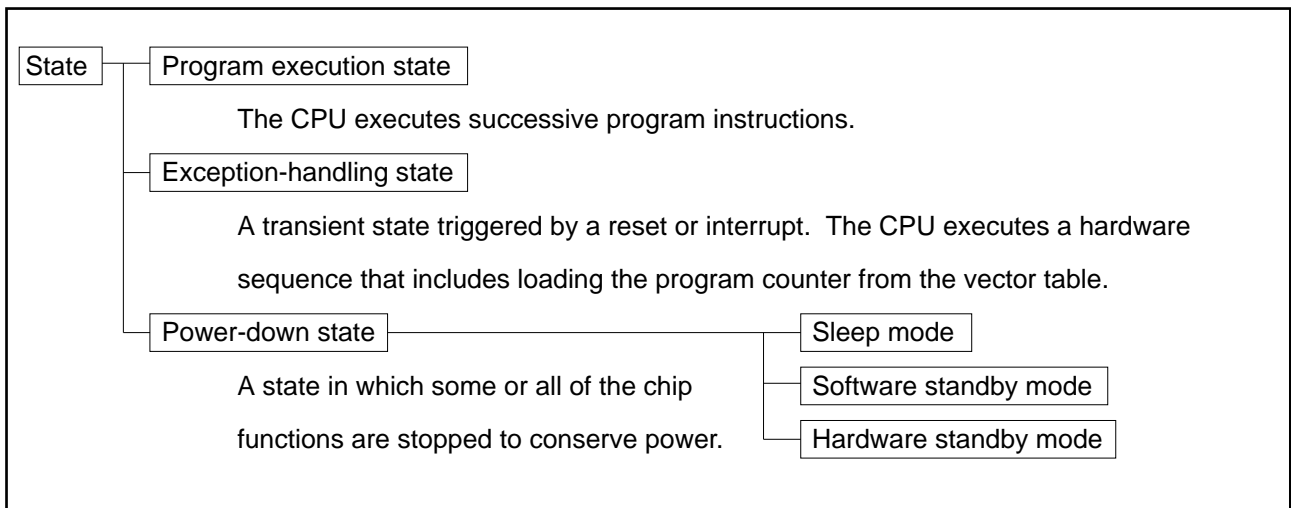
State

Program execution state

The CPU executes successive program instructions.

Exception-handling state

A transient state triggered by a reset or interrupt. The CPU executes a hardware sequence that includes loading the program counter from the vector table.

Power-down state

A state in which some or all of the chip functions are stopped to conserve power.

Sleep mode

Software standby mode

Hardware standby mode